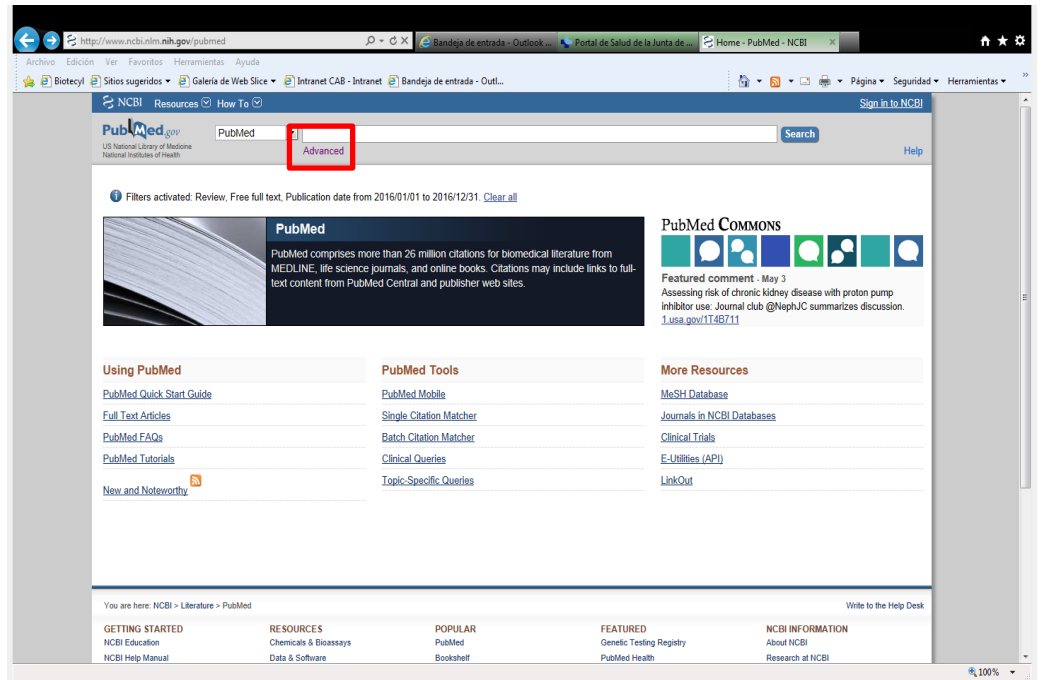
http://www.ncbi.nlm.nih.gov/pubmed
Bandeja de entrada - Outlook ...
Portal de Salud de la Junta de ...
Home - PubMed - NCBI

Archivo Edición Ver Favoritos Herramientas Ayuda
Biotecyl Sitios sugeridos ▾ Galería de Web Slice ▾ Intranet CAB - Intranet Bandeja de entrada - Outl...
Página ▾ Seguridad ▾ Herramientas ▾

NCBI Resources How To
Sign in to NCBI

PubMed.gov
US National Library of Medicine
National Institutes of Health
PubMed
Advanced
Search
Help

Filters activated: Review, Free full text, Publication date from 2016/01/01 to 2016/12/31. Clear all

PubMed
PubMed comprises more than 26 million citations for biomedical literature from MEDLINE, life science journals, and online books. Citations may include links to full-text content from PubMed Central and publisher web sites.

PubMed Commons
Featured comment - May 3
Assessing risk of chronic kidney disease with proton pump inhibitor use: Journal club @NephJC summarizes discussion.
1.usa.gov/1T4B711

Using PubMed
PubMed Quick Start Guide
Full Text Articles
PubMed FAQs
PubMed Tutorials
New and Noteworthy

PubMed Tools
PubMed Mobile
Single Citation Matcher
Batch Citation Matcher
Clinical Queries
Topic-Specific Queries

More Resources
MeSH Database
Journals in NCBI Databases
Clinical Trials
E-Utilities (API)
LinkOut

You are here: NCBI > Literature > PubMed
Write to the Help Desk

GETTING STARTED
NCBI Education
NCBI Help Manual

RESOURCES
Chemicals & Bioassays
Data & Software

POPULAR
PubMed
Bookshelf

FEATURED
Genetic Testing Registry
PubMed Health

NCBI INFORMATION
About NCBI
Research at NCBI

100%